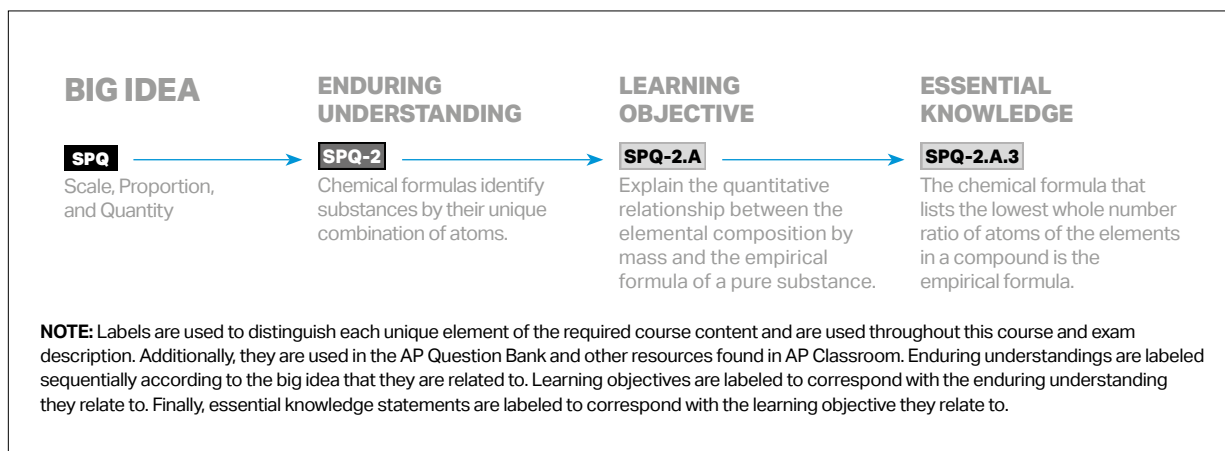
BIG IDEA

SPQ

Scale, Proportion, and Quantity

ENDURING UNDERSTANDING

SPQ-2

Chemical formulas identify substances by their unique combination of atoms.

LEARNING OBJECTIVE

SPQ-2.A

Explain the quantitative relationship between the elemental composition by mass and the empirical formula of a pure substance.

ESSENTIAL KNOWLEDGE

SPQ-2.A.3

The chemical formula that lists the lowest whole number ratio of atoms of the elements in a compound is the empirical formula.

NOTE: Labels are used to distinguish each unique element of the required course content and are used throughout this course and exam description. Additionally, they are used in the AP Question Bank and other resources found in AP Classroom. Enduring understandings are labeled sequentially according to the big idea that they are related to. Learning objectives are labeled to correspond with the enduring understanding they relate to. Finally, essential knowledge statements are labeled to correspond with the learning objective they relate to.